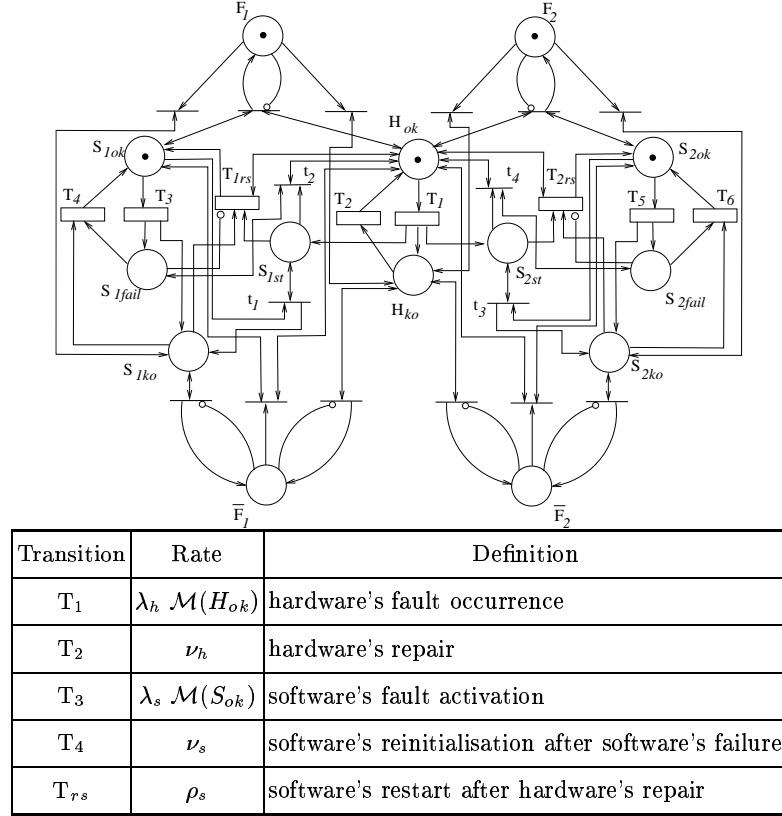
$F_1$

$F_2$

$H_{ok}$

$S_{1ok}$

$S_{2ok}$

$T_4$

$T_3$

$T_{1rs}$

$t_2$

$T_2$

$T_1$

$t_4$

$T_{2rs}$

$T_5$

$T_6$

$S_{1fail}$

$S_{1st}$

$S_{2st}$

$S_{2fail}$

$t_1$

$H_{ko}$

$t_3$

$S_{1ko}$

$S_{2ko}$

$\overline{F}_1$

$\overline{F}_2$

| Transition | Rate | Definition |
|---|---|---|
| $T_1$ | $\lambda_h\ \mathcal{M}(H_{ok})$ | hardware's fault occurrence |
| $T_2$ | $\nu_h$ | hardware's repair |
| $T_3$ | $\lambda_s\ \mathcal{M}(S_{ok})$ | software's fault activation |
| $T_4$ | $\nu_s$ | software's reinitialisation after software's failure |
| $T_{rs}$ | $\rho_s$ | software's restart after hardware's repair |